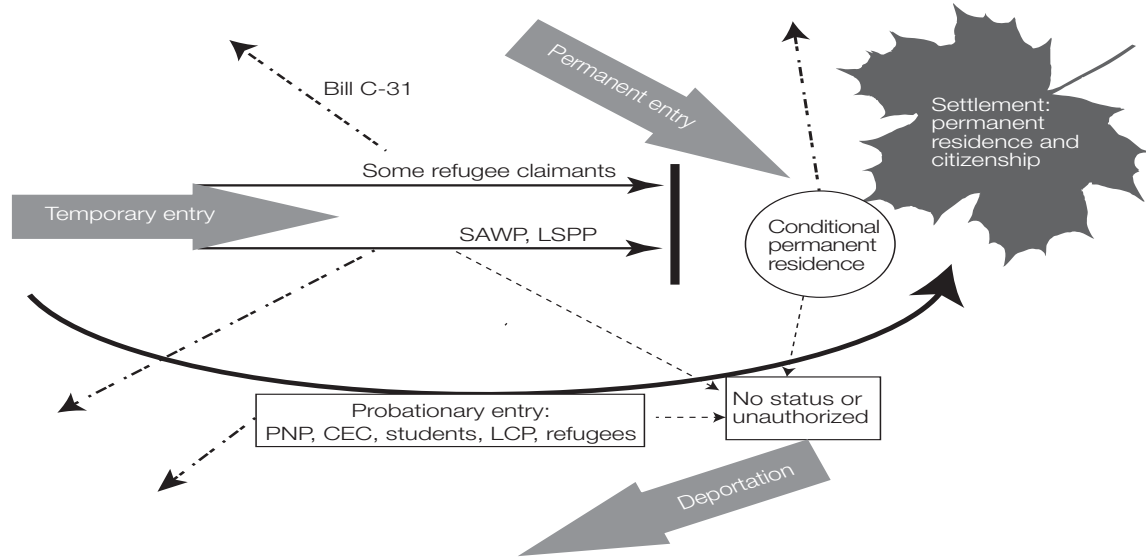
Bill C-31

Permanent entry

Settlement: permanent residence and citizenship

Some refugee claimants

Temporary entry

SAWP, LSPP

Conditional permanent residence

No status or unauthorized

Probationary entry: PNP, CEC, students, LCP, refugees

Deportation